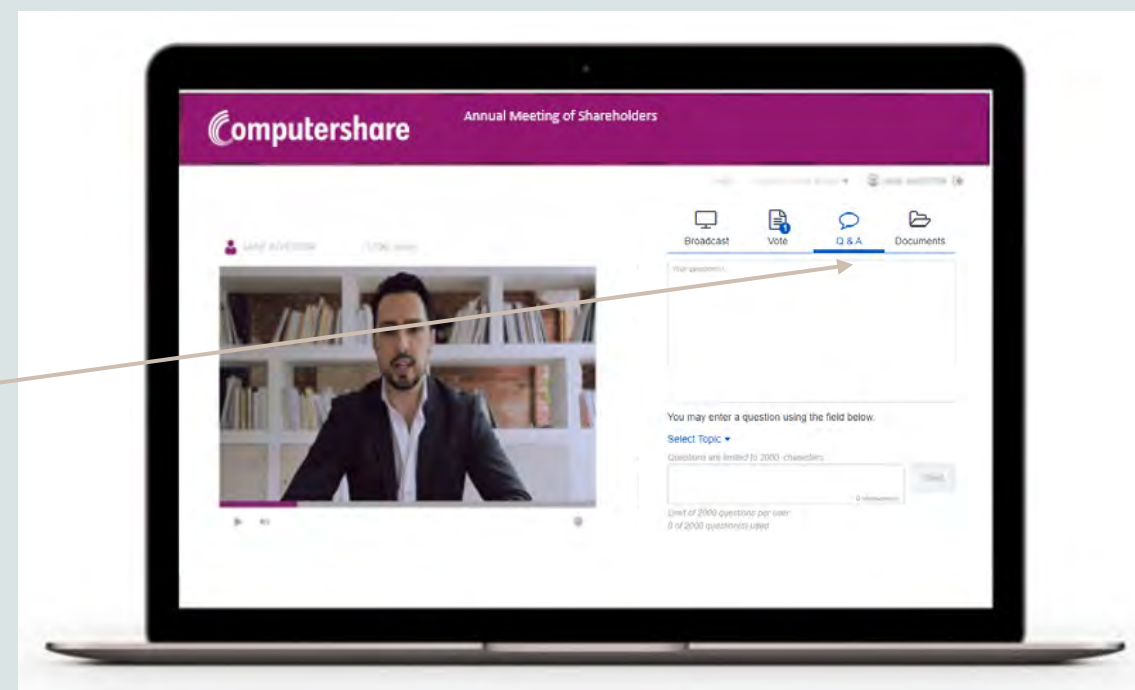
Computershare

Annual Meeting of Shareholders

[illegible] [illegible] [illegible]

Broadcast

1

Vote

Q & A

Documents

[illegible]

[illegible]

Your questions

You may enter a question using the field below.

Select Topic ▾

Questions are limited to 2000 characters

Send

0 characters

Limit of 2000 questions per user

0 of 2000 question(s) used